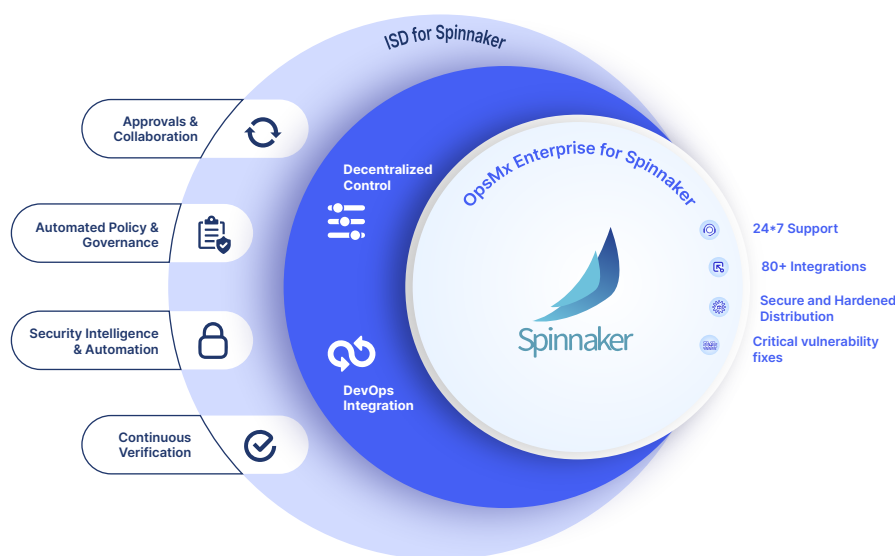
ISD for Spinnaker

Approvals & Collaboration

Automated Policy & Governance

Security Intelligence & Automation

Continuous Verification

Decentralized Control

DevOps Integration

OpsMx Enterprise for Spinnaker

Spinnaker

24*7 Support

80+ Integrations

Secure and Hardened Distribution

Critical vulnerability fixes